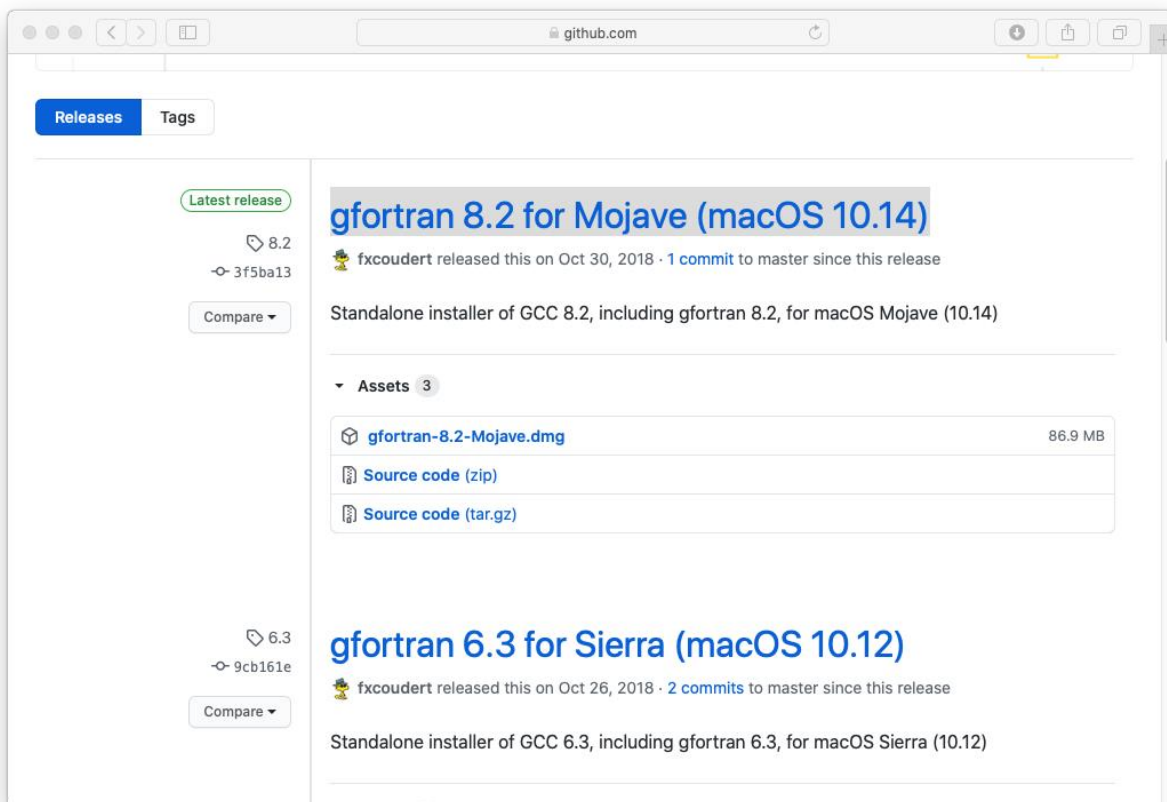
github.com

Releases Tags

Latest release
8.2
3f5ba13
Compare

gfortran 8.2 for Mojave (macOS 10.14)

fxcoudert released this on Oct 30, 2018 · 1 commit to master since this release

Standalone installer of GCC 8.2, including gfortran 8.2, for macOS Mojave (10.14)

Assets 3

gfortran-8.2-Mojave.dmg 86.9 MB

Source code (zip)

Source code (tar.gz)

6.3
9cb161e
Compare

gfortran 6.3 for Sierra (macOS 10.12)

fxcoudert released this on Oct 26, 2018 · 2 commits to master since this release

Standalone installer of GCC 6.3, including gfortran 6.3, for macOS Sierra (10.12)